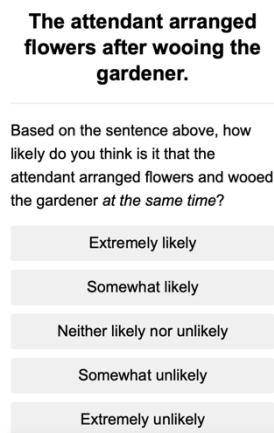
The attendant arranged flowers after wooing the gardener.

Based on the sentence above, how likely do you think is it that the attendant arranged flowers and wooed the gardener *at the same time*?

Extremely likely

Somewhat likely

Neither likely nor unlikely

Somewhat unlikely

Extremely unlikely